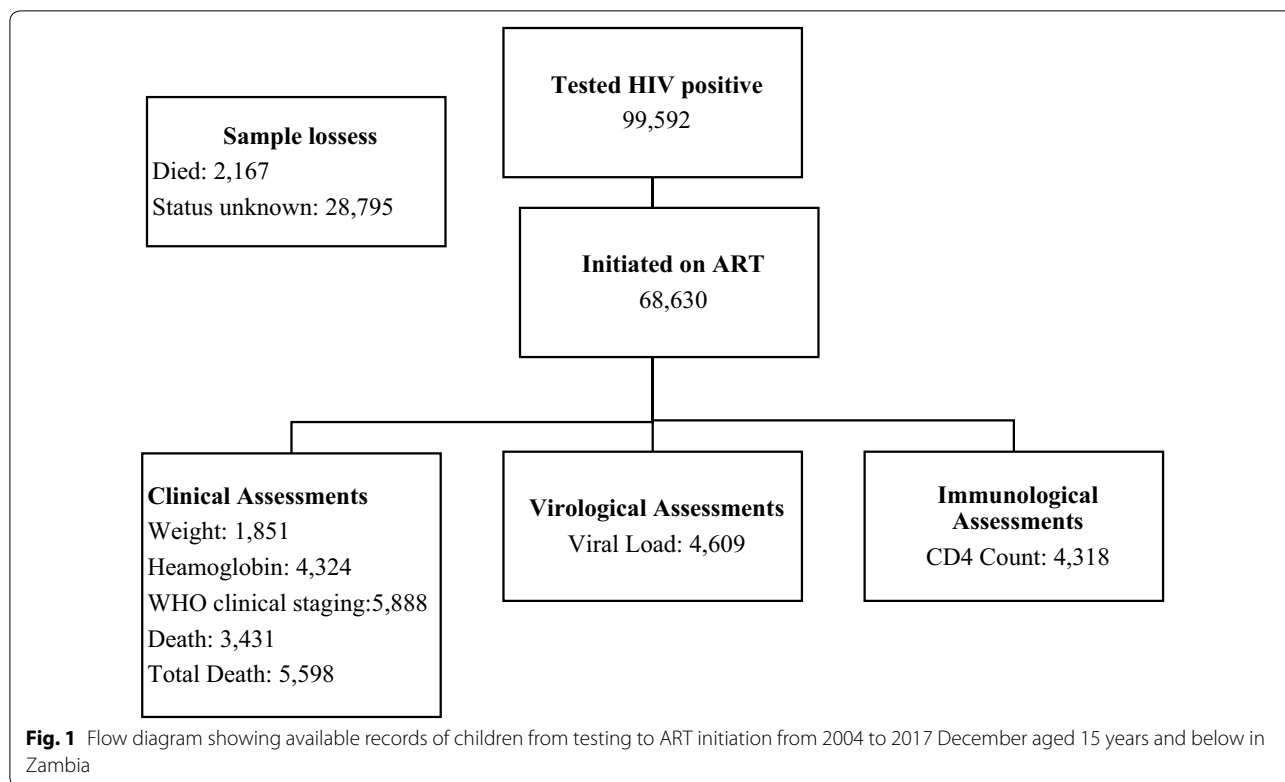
Tested HIV positive
99,592

Sample lossess
Died: 2,167
Status unknown: 28,795

Initiated on ART
68,630

Clinical Assessments
Weight: 1,851
Heamoglobin: 4,324
WHO clinical staging:5,888
Death: 3,431
Total Death: 5,598

Virological Assessments
Viral Load: 4,609

Immunological Assessments
CD4 Count: 4,318

**Fig. 1** Flow diagram showing available records of children from testing to ART initiation from 2004 to 2017 December aged 15 years and below in Zambia